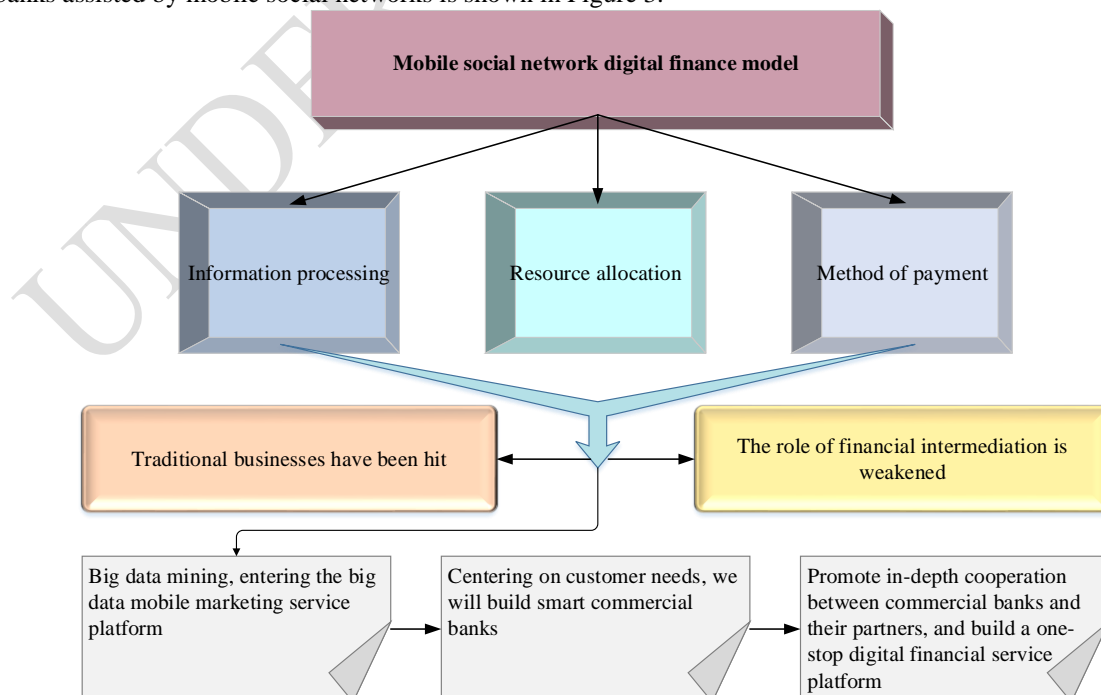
banks assisted by mobile social networks is shown in Figure 5.

UNDER

**Mobile social network digital finance model**

Information processing

Resource allocation

Method of payment

Traditional businesses have been hit

The role of financial intermediation is weakened

Big data mining, entering the big data mobile marketing service platform

Centering on customer needs, we will build smart commercial banks

Promote in-depth cooperation between commercial banks and their partners, and build a one-stop digital financial service platform